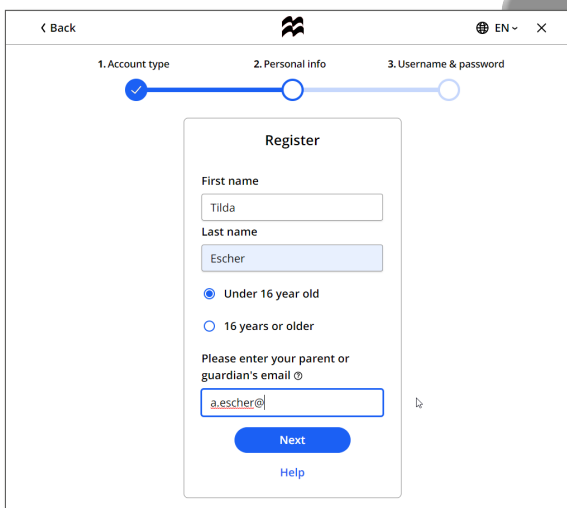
Back
EN
1. Account type
2. Personal info
3. Username & password

Register

First name
Tilda
Last name
Escher

Under 16 year old
16 years or older

Please enter your parent or guardian's email
a.escher@

Next
Help